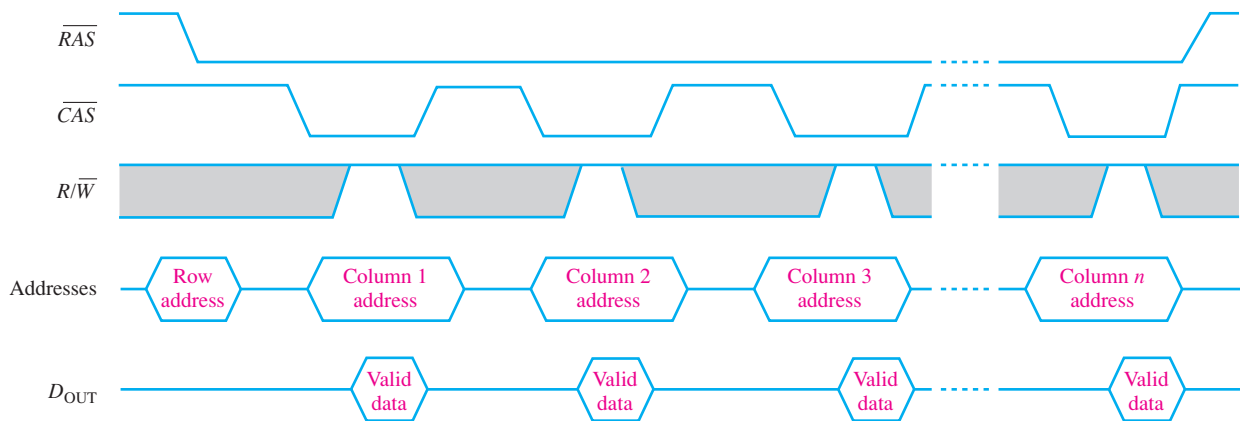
$\overline{RAS}$

$\overline{CAS}$

$R/\overline{W}$

Addresses

Row address

Column 1 address

Column 2 address

Column 3 address

Column $n$ address

$D_{OUT}$

Valid data

Valid data

Valid data

Valid data